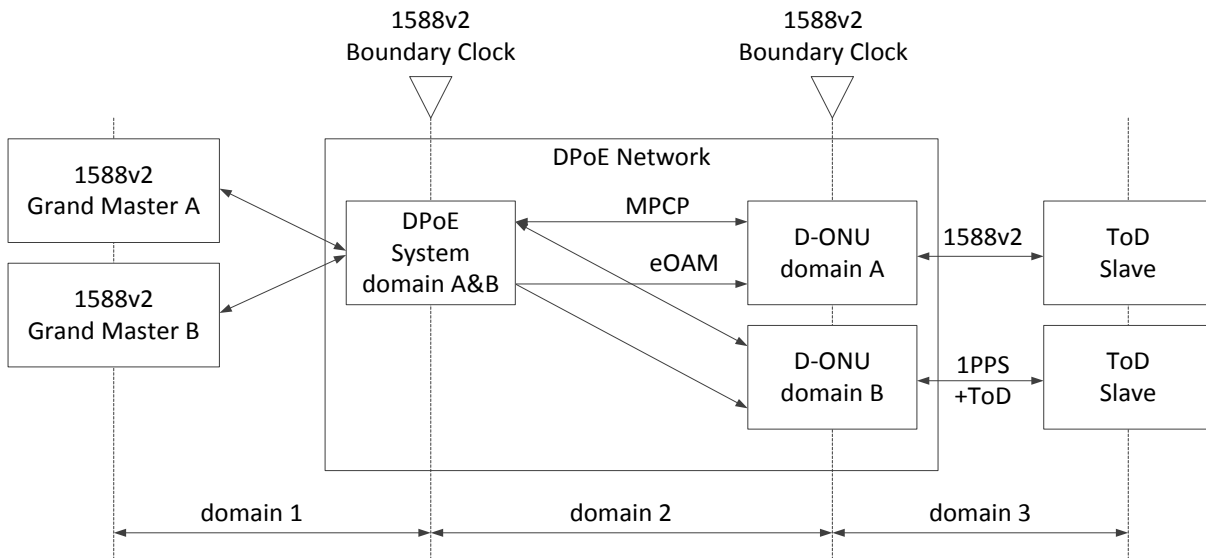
1588v2
Boundary Clock

1588v2
Boundary Clock

DPoE Network

1588v2
Grand Master A

1588v2
Grand Master B

DPoE
System
domain A&B

MPCP

eOAM

D-ONU
domain A

D-ONU
domain B

1588v2

1PPS
+ToD

ToD
Slave

ToD
Slave

domain 1

domain 2

domain 3